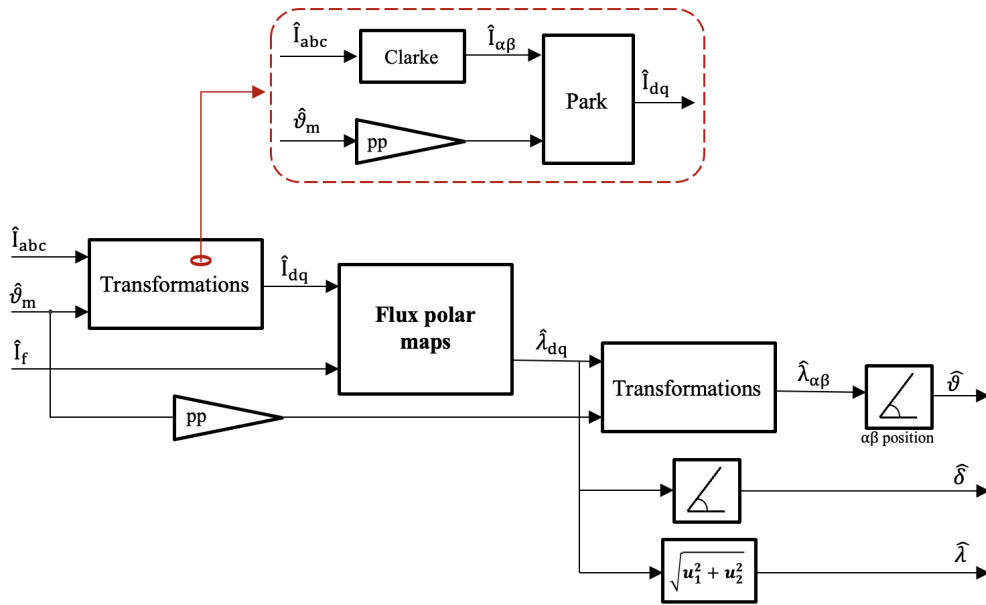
$\hat{I}_{abc}$

Clarke

$\hat{I}_{\alpha\beta}$

Park

$\hat{I}_{dq}$

$\hat{\vartheta}_m$

pp

$\hat{I}_{abc}$

$\hat{\vartheta}_m$

Transformations

$\hat{I}_{dq}$

Flux polar maps

$\hat{I}_f$

$\hat{\lambda}_{dq}$

Transformations

$\hat{\lambda}_{\alpha\beta}$

$\hat{\vartheta}$

αβ position

pp

$\hat{\delta}$

$\sqrt{u_1^2 + u_2^2}$

$\hat{\lambda}$